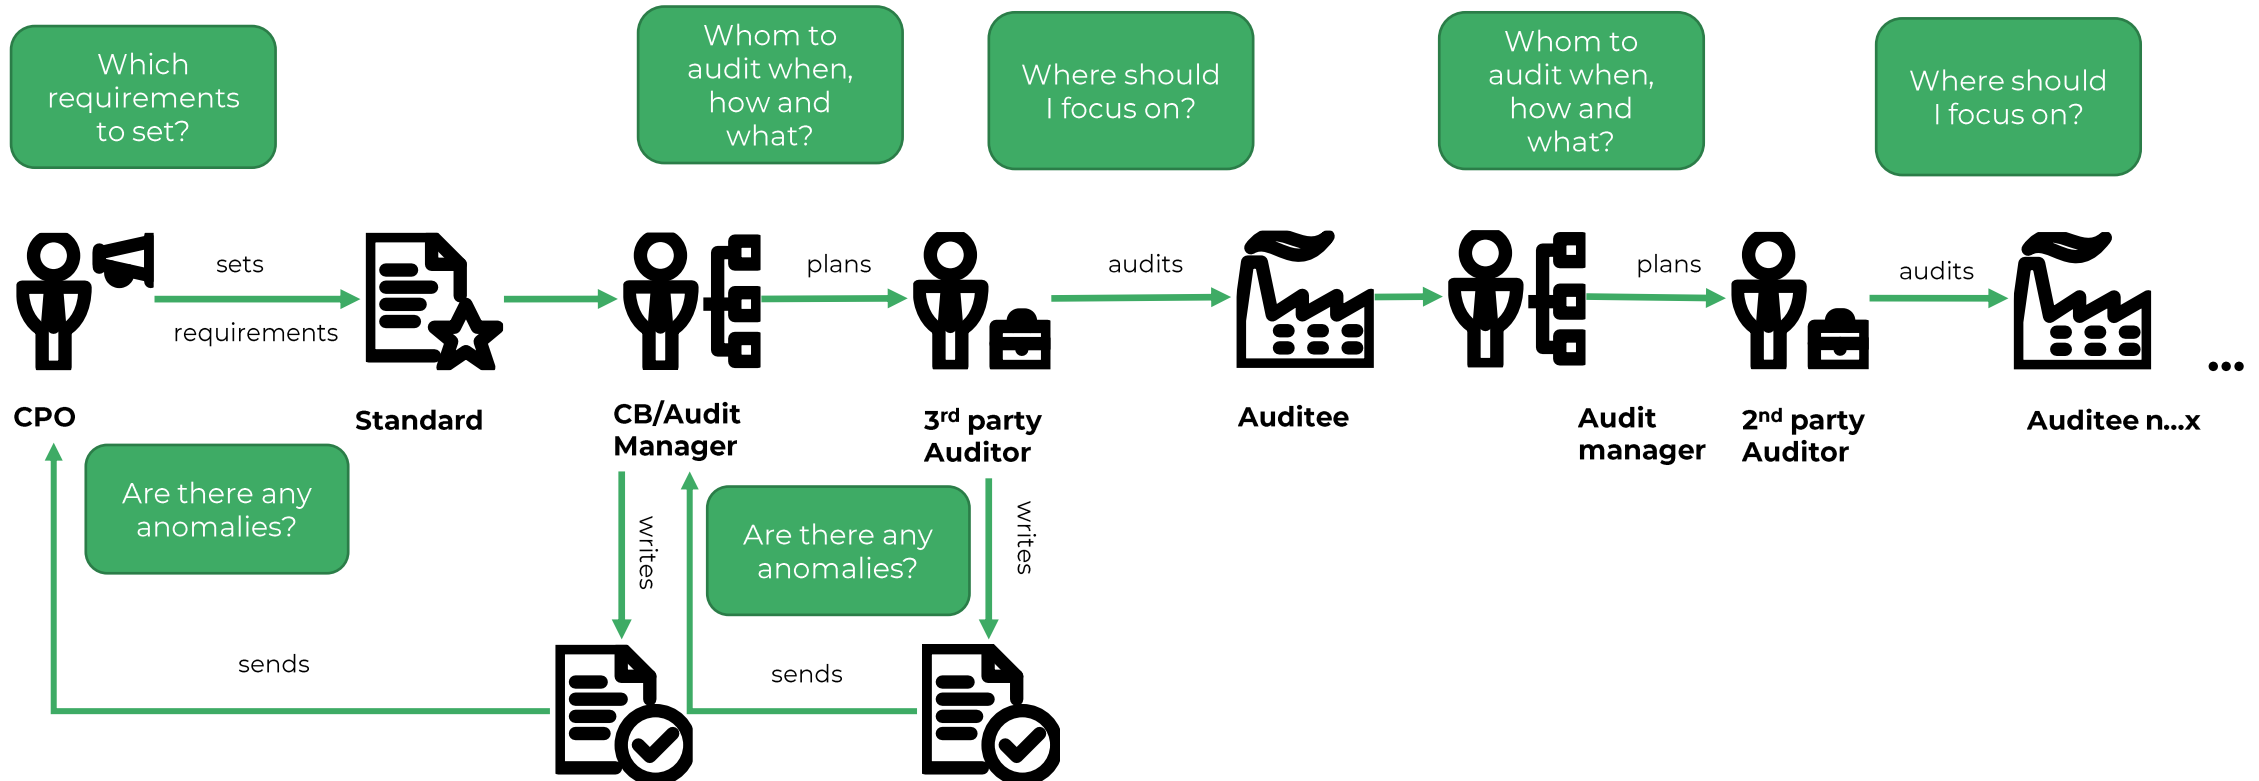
Which requirements to set?

Whom to audit when, how and what?

Where should I focus on?

Whom to audit when, how and what?

Where should I focus on?

sets

requirements

plans

audits

plans

audits

CPO

Standard

CB/Audit Manager

$3^{rd}$ party Auditor

Auditee

Audit manager

$2^{nd}$ party Auditor

Auditee n...x

...

Are there any anomalies?

writes

Are there any anomalies?

writes

sends

sends